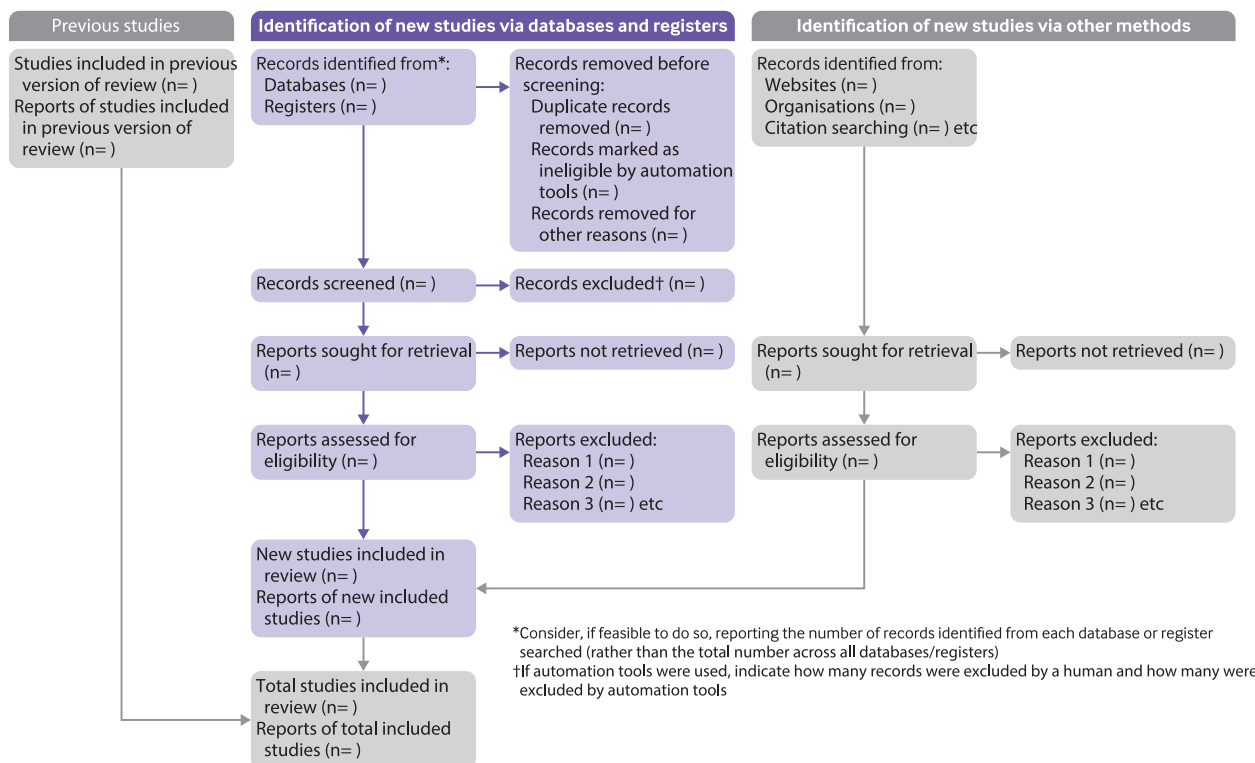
Previous studies

Identification of new studies via databases and registers

Identification of new studies via other methods

Studies included in previous version of review (n= )
Reports of studies included in previous version of review (n= )

Records identified from*:
Databases (n= )
Registers (n= )

Records removed before screening:
Duplicate records removed (n= )
Records marked as ineligible by automation tools (n= )
Records removed for other reasons (n= )

Records identified from:
Websites (n= )
Organisations (n= )
Citation searching (n= ) etc

Records screened (n= )

Records excluded† (n= )

Reports sought for retrieval (n= )

Reports not retrieved (n= )

Reports sought for retrieval (n= )

Reports not retrieved (n= )

Reports assessed for eligibility (n= )

Reports excluded:
Reason 1 (n= )
Reason 2 (n= )
Reason 3 (n= ) etc

Reports assessed for eligibility (n= )

Reports excluded:
Reason 1 (n= )
Reason 2 (n= )
Reason 3 (n= ) etc

New studies included in review (n= )
Reports of new included studies (n= )

*Consider, if feasible to do so, reporting the number of records identified from each database or register searched (rather than the total number across all databases/registers)
†If automation tools were used, indicate how many records were excluded by a human and how many were excluded by automation tools

Total studies included in review (n= )
Reports of total included studies (n= )